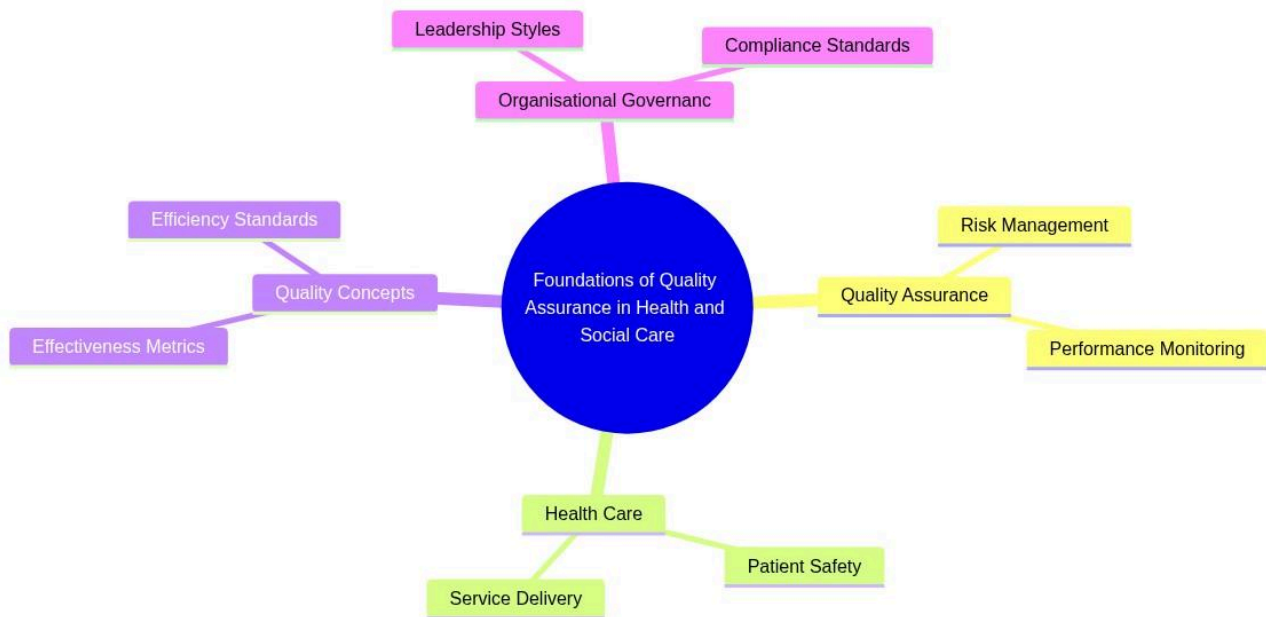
Leadership Styles

Compliance Standards

Organisational Governanc

Efficiency Standards

Quality Concepts

Effectiveness Metrics

Foundations of Quality Assurance in Health and Social Care

Risk Management

Quality Assurance

Performance Monitoring

Health Care

Patient Safety

Service Delivery